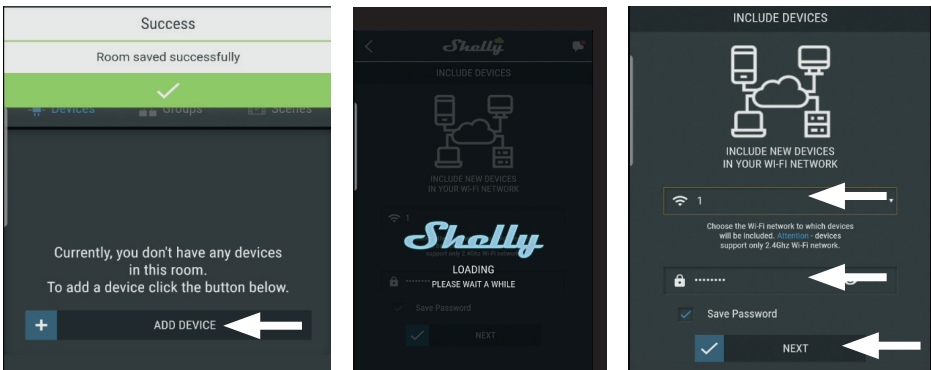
Success

Room saved successfully

Devices Groups Scenes

Currently, you don't have any devices in this room.
To add a device click the button below.

+ ADD DEVICE

Shelly

INCLUDE DEVICES

INCLUDE NEW DEVICES IN YOUR WI-FI NETWORK

Shelly

LOADING
PLEASE WAIT A WHILE

Save Password

NEXT

INCLUDE DEVICES

INCLUDE NEW DEVICES IN YOUR WI-FI NETWORK

1

Choose the Wi-Fi network to which devices will be included. Attention - devices support only 2.4Ghz Wi-Fi network.

••••••••

Save Password

NEXT